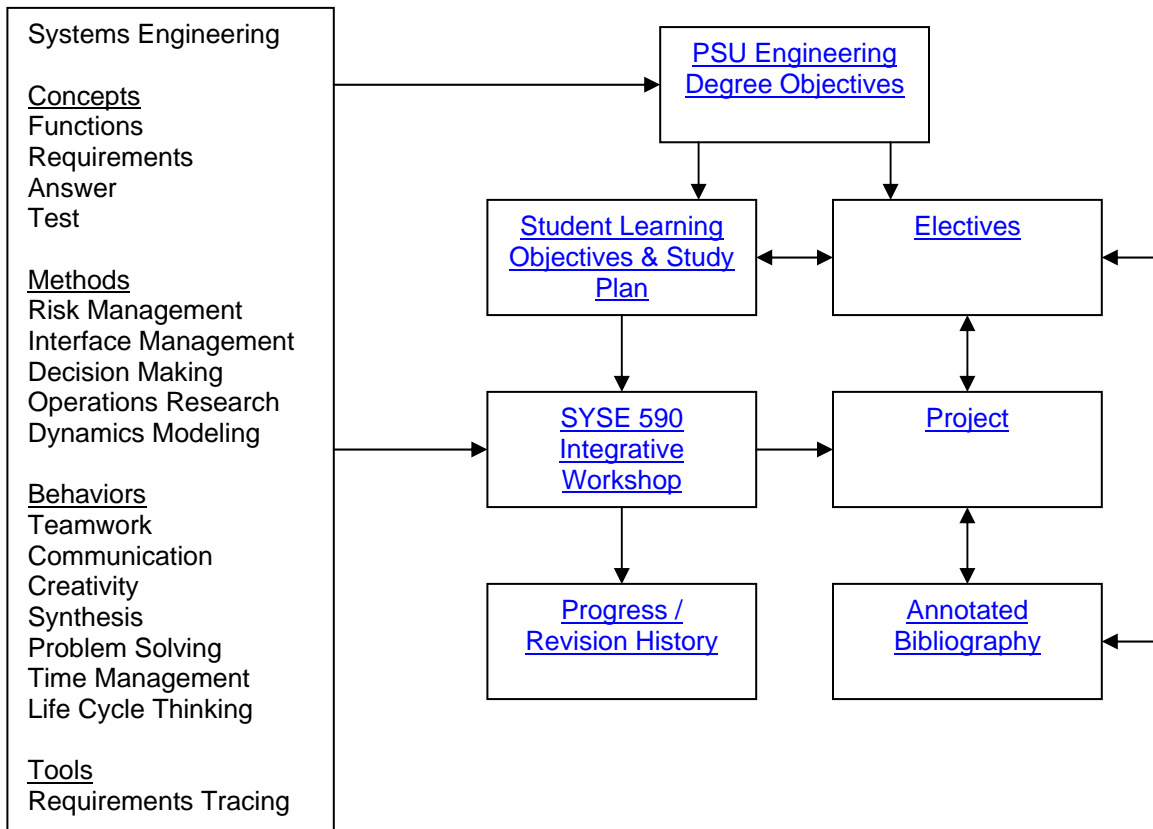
Systems Engineering

Concepts
Functions
Requirements
Answer
Test

Methods
Risk Management
Interface Management
Decision Making
Operations Research
Dynamics Modeling

Behaviors
Teamwork
Communication
Creativity
Synthesis
Problem Solving
Time Management
Life Cycle Thinking

Tools
Requirements Tracing

PSU Engineering Degree Objectives

Student Learning Objectives & Study Plan

Electives

SYSE 590 Integrative Workshop

Project

Progress / Revision History

Annotated Bibliography